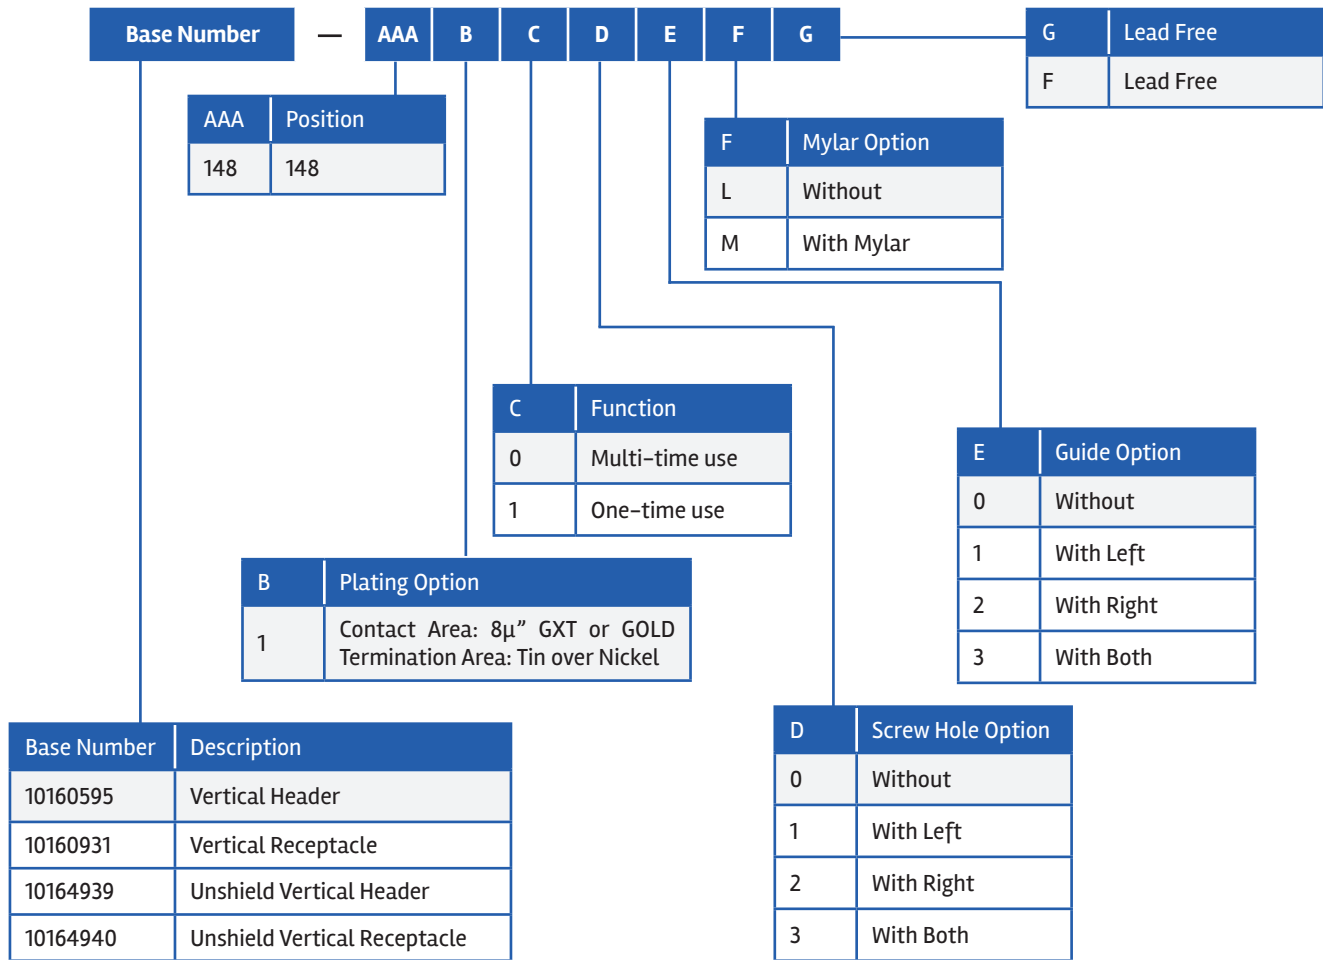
Base Number — AAA B C D E F G

| G | Lead Free |
|---|---|
| F | Lead Free |

| AAA | Position |
|---|---|
| 148 | 148 |

| F | Mylar Option |
|---|---|
| L | Without |
| M | With Mylar |

| C | Function |
|---|---|
| 0 | Multi-time use |
| 1 | One-time use |

| E | Guide Option |
|---|---|
| 0 | Without |
| 1 | With Left |
| 2 | With Right |
| 3 | With Both |

| B | Plating Option |
|---|---|
| 1 | Contact Area: 8µ” GXT or GOLD Termination Area: Tin over Nickel |

| Base Number | Description |
|---|---|
| 10160595 | Vertical Header |
| 10160931 | Vertical Receptacle |
| 10164939 | Unshield Vertical Header |
| 10164940 | Unshield Vertical Receptacle |

| D | Screw Hole Option |
|---|---|
| 0 | Without |
| 1 | With Left |
| 2 | With Right |
| 3 | With Both |